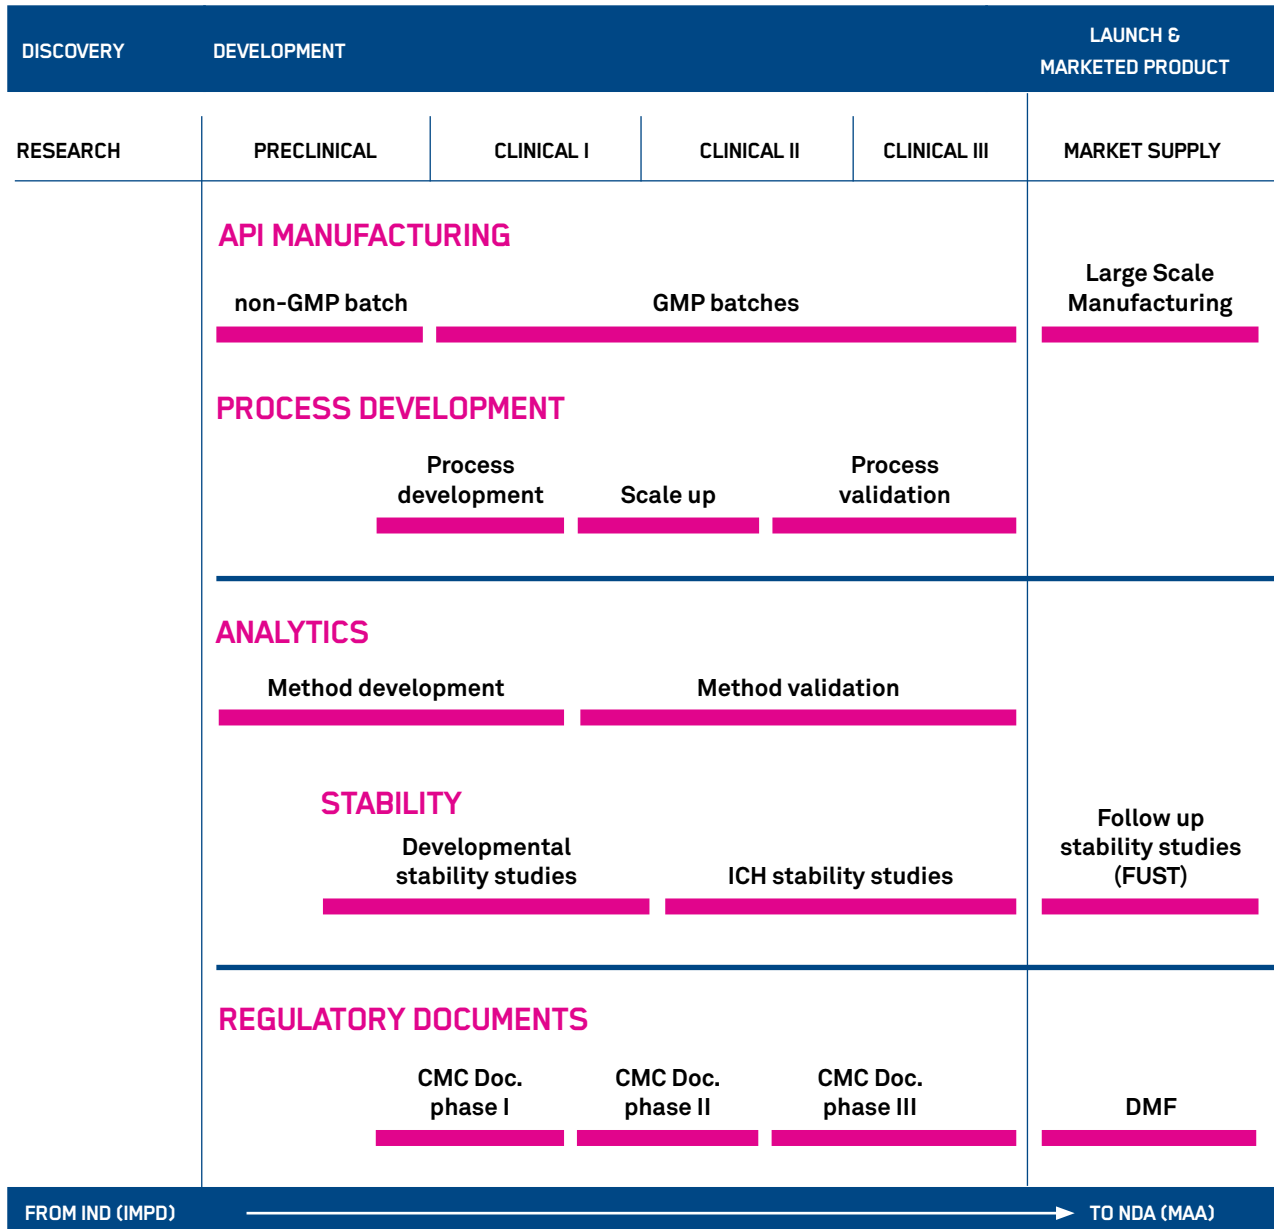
DISCOVERY DEVELOPMENT LAUNCH & MARKETED PRODUCT

RESEARCH PRECLINICAL CLINICAL I CLINICAL II CLINICAL III MARKET SUPPLY

API MANUFACTURING

non-GMP batch GMP batches Large Scale Manufacturing

PROCESS DEVELOPMENT

Process development Scale up Process validation

ANALYTICS

Method development Method validation

STABILITY

Developmental stability studies ICH stability studies Follow up stability studies (FUST)

REGULATORY DOCUMENTS

CMC Doc. phase I CMC Doc. phase II CMC Doc. phase III DMF

FROM IND (IMPD) TO NDA (MAA)